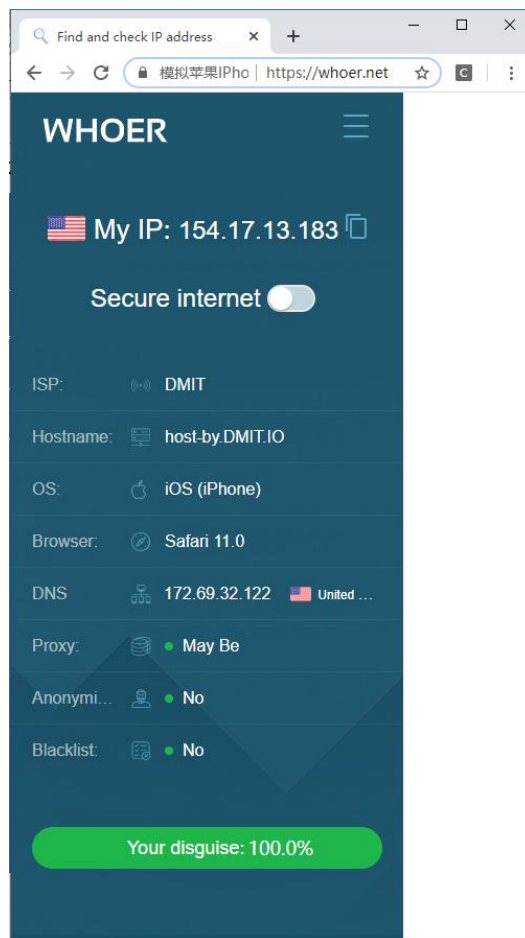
Find and check IP address ×
+
–
☐
×
←
→
C
模拟苹果IPho | https://whoer.net
☆
C
⋮

WHOER

My IP: 154.17.13.183

Secure internet

| ISP: | DMIT |
|---|---|
| Hostname: | host-by.DMIT.IO |
| OS: | iOS (iPhone) |
| Browser: | Safari 11.0 |
| DNS | 172.69.32.122 United ... |
| Proxy: | May Be |
| Anonymi... | No |
| Blacklist: | No |

Your disguise: 100.0%